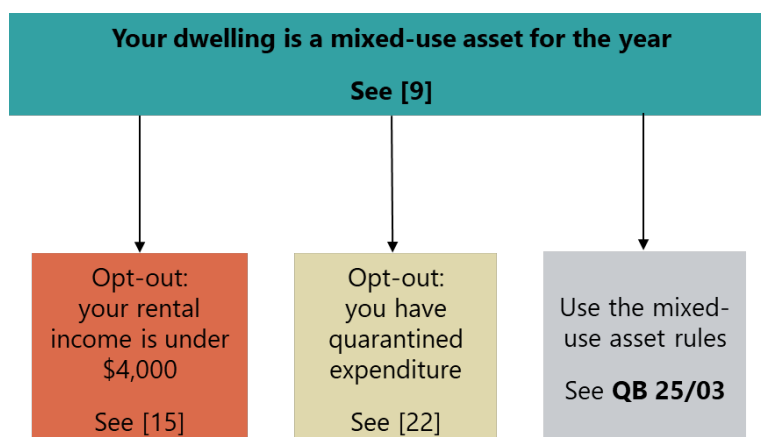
Your dwelling is a mixed-use asset for the year

See [9]

Opt-out: your rental income is under $4,000

See [15]

Opt-out: you have quarantined expenditure

See [22]

Use the mixed-use asset rules

See **QB 25/03**